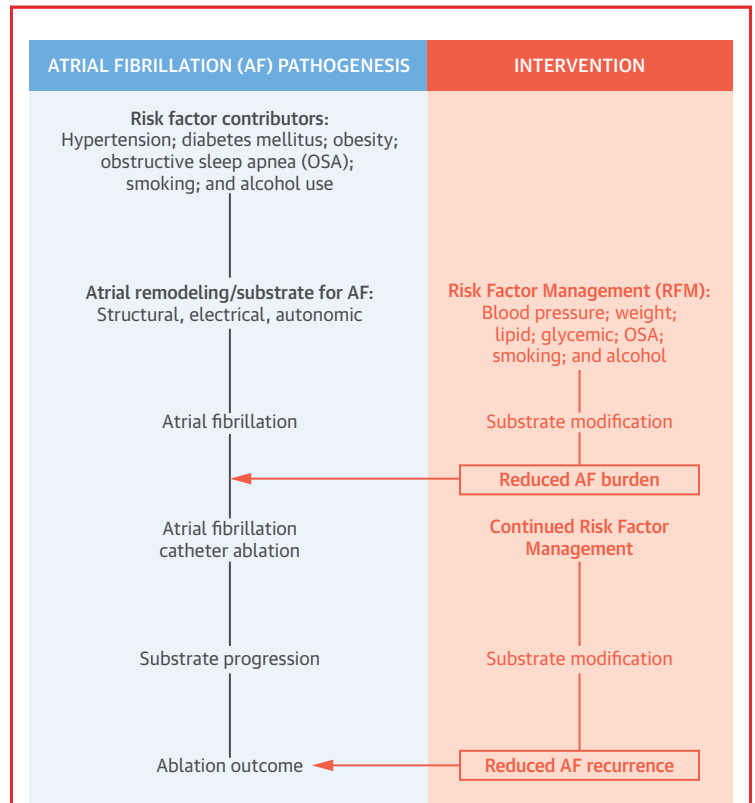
| ATRIAL FIBRILLATION (AF) PATHOGENESIS | INTERVENTION |
|---|---|
| **Risk factor contributors:** Hypertension; diabetes mellitus; obesity; obstructive sleep apnea (OSA); smoking; and alcohol use | |
| **Atrial remodeling/substrate for AF:** Structural, electrical, autonomic | **Risk Factor Management (RFM):** Blood pressure; weight; lipid; glycemic; OSA; smoking; and alcohol |
| Atrial fibrillation | Substrate modification |
| | **Reduced AF burden** |
| Atrial fibrillation catheter ablation | **Continued Risk Factor Management** |
| Substrate progression | Substrate modification |
| Ablation outcome | **Reduced AF recurrence** |